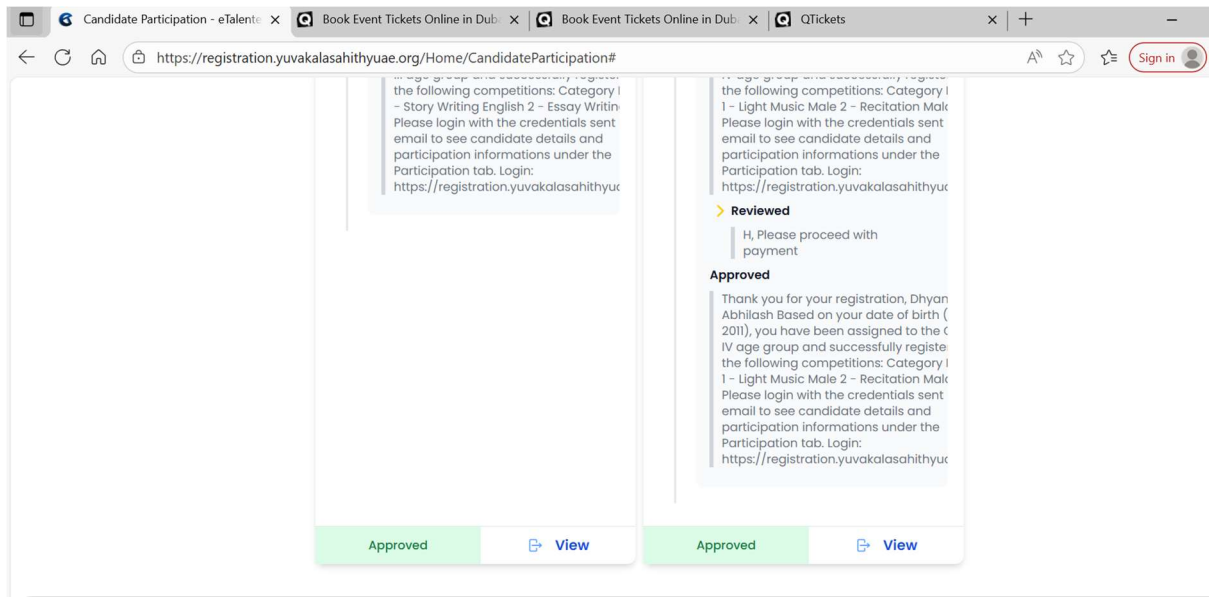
Candidate Participation - eTalente ×
Book Event Tickets Online in Dub ×
Book Event Tickets Online in Dub ×
QTickets ×
+
https://registration.yuvakalasahithyuae.org/Home/CandidateParticipation#
Sign in

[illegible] age group and successfully register the following competitions: Category I - Story Writing English 2 - Essay Writin Please login with the credentials sent email to see candidate details and participation informations under the Participation tab. Login: https://registration.yuvakalasahithyuc

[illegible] age group and successfully registe the following competitions: Category I 1 - Light Music Male 2 - Recitation Malc Please login with the credentials sent email to see candidate details and participation informations under the Participation tab. Login: https://registration.yuvakalasahithyuc

Reviewed

H, Please proceed with payment

Approved

Thank you for your registration, Dhyan Abhilash Based on your date of birth ( 2011), you have been assigned to the ( IV age group and successfully registe the following competitions: Category I 1 - Light Music Male 2 - Recitation Malc Please login with the credentials sent email to see candidate details and participation informations under the Participation tab. Login: https://registration.yuvakalasahithyuc

Approved
View
Approved
View